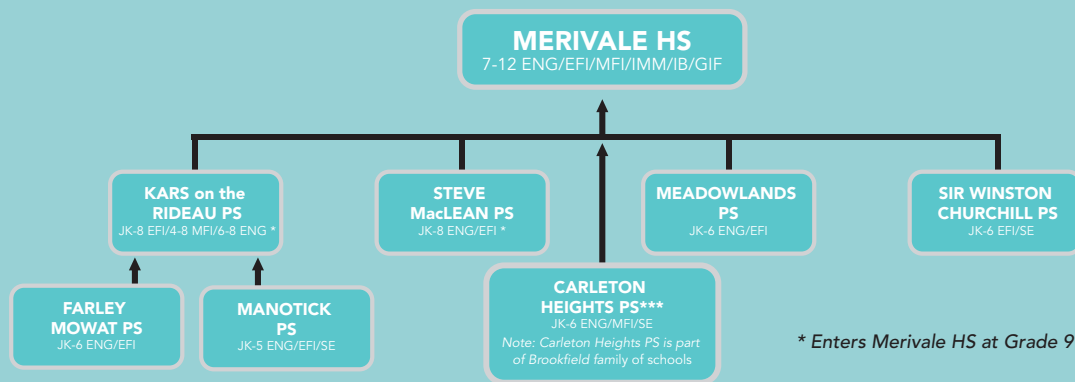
MERIVALE HS
7-12 ENG/EFI/MFI/IMM/IB/GIF

KARS on the RIDEAU PS
JK-8 EFI/4-8 MFI/6-8 ENG *

STEVE MacLEAN PS
JK-8 ENG/EFI *

MEADOWLANDS PS
JK-6 ENG/EFI

SIR WINSTON CHURCHILL PS
JK-6 EFI/SE

FARLEY MOWAT PS
JK-6 ENG/EFI

MANOTICK PS
JK-5 ENG/EFI/SE

CARLETON HEIGHTS PS***
JK-6 ENG/MFI/SE
Note: Carleton Heights PS is part of Brookfield family of schools

* Enters Merivale HS at Grade 9